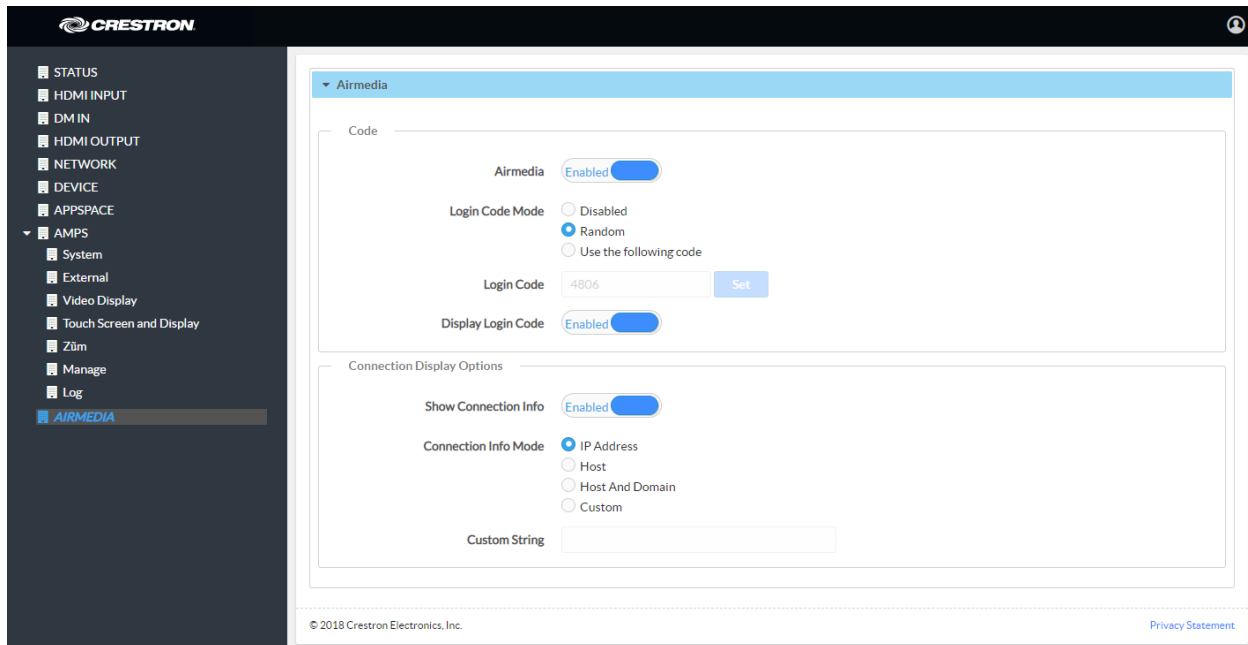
CRESTRON

STATUS
HDMI INPUT
DM IN
HDMI OUTPUT
NETWORK
DEVICE
APPSPACE
AMPS
System
External
Video Display
Touch Screen and Display
Zūm
Manage
Log
AIRMEDIA

Airmedia

Code

Airmedia Enabled

Login Code Mode
Disabled
Random
Use the following code

Login Code 4806 Set

Display Login Code Enabled

Connection Display Options

Show Connection Info Enabled

Connection Info Mode
IP Address
Host
Host And Domain
Custom

Custom String

© 2018 Crestron Electronics, Inc.

Privacy Statement